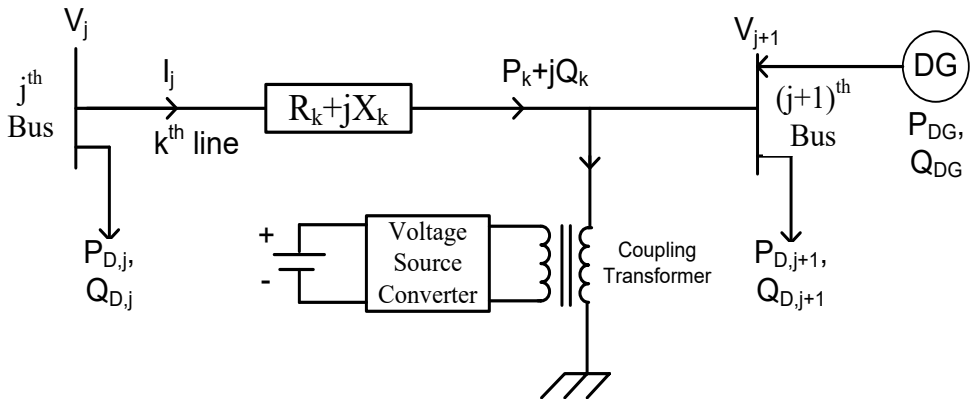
$V_j$

$j^{th}$ Bus

$I_j$

$k^{th}$ line

$R_k+jX_k$

$P_k+jQ_k$

$V_{j+1}$

DG

$(j+1)^{th}$ Bus

$P_{DG}$, $Q_{DG}$

$P_{D,j}$, $Q_{D,j}$

+

-

Voltage Source Converter

Coupling Transformer

$P_{D,j+1}$, $Q_{D,j+1}$